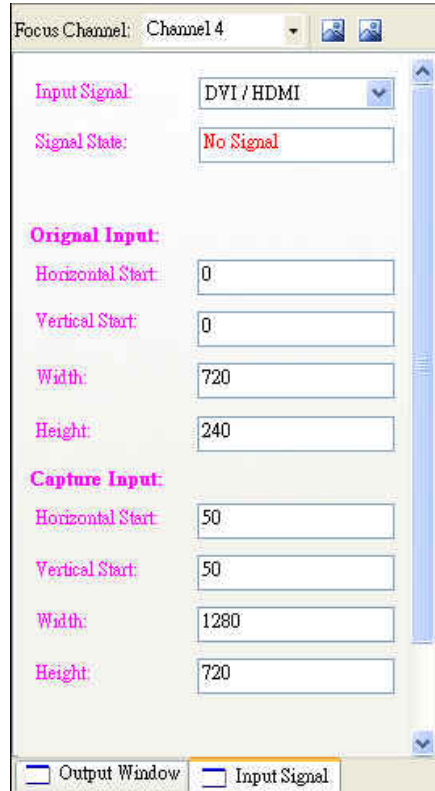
Focus Channel: Channel 4

Input Signal: DVI / HDMI

Signal State: No Signal

Orignal Input:

Horizontal Start: 0

Vertical Start: 0

Width: 720

Height: 240

Capture Input:

Horizontal Start: 50

Vertical Start: 50

Width: 1280

Height: 720

Output Window | Input Signal